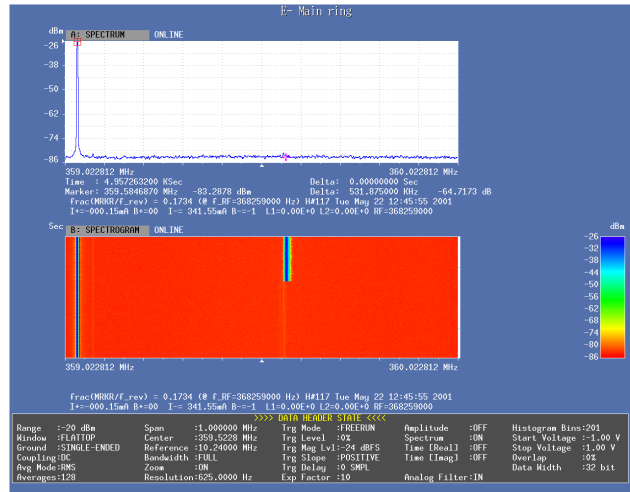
E- Main ring

dBm

A: SPECTRUM ONLINE

-13
-26
-39
-50
-61
-74
-86

359.022812 MHz 360.022812 MHz

Time : 4.957263200 KSec Delta: 0.00000000 Sec
Marker: 359.5846870 MHz -83.2878 dBm Delta: 531.875000 KHz -64.7173 dB
frac(MRKR/f_rev) = 0.1734 (@ f_RF=368259000 Hz) H#117 Tue May 22 12:45:55 2001
I+=-000.15mA B+=00 I-= 341.55mA B-=-1 L1=0.00E+0 L2=0.00E+0 RF=368259000

Sec

B: SPECTROGRAM ONLINE

359.022812 MHz 360.022812 MHz

dBm
-26
-32
-38
-44
-50
-56
-62
-68
-74
-80
-86

frac(MRKR/f_rev) = 0.1734 (@ f_RF=368259000 Hz) H#117 Tue May 22 12:45:55 2001
I+=-000.15mA B+=00 I-= 341.55mA B-=-1 L1=0.00E+0 L2=0.00E+0 RF=368259000

>>>> DATA HEADER STATE <<<<

| | | | | |
|---|---|---|---|---|
| Range :-20 dBm | Span :1.000000 MHz | Trg Mode :FREERUN | Amplitude :OFF | Histogram Bins:201 |
| Window :FLATTOP | Center :359.5228 MHz | Trg Level :0% | Spectrum :ON | Start Voltage :-1.00 V |
| Ground :SINGLE-ENDED | Reference :10.24000 MHz | Trg Mag Lvl:-24 dBFS | Time [Real] :OFF | Stop Voltage :1.00 V |
| Coupling:DC | Bandwidth :FULL | Trg Slope :POSITIVE | Time [Imag] :OFF | Overlap :0% |
| Avg Mode:RMS | Zoom :ON | Trg Delay :0 SMPL | | Data Width :32 bit |
| Averages:128 | Resolution:625.0000 Hz | Exp Factor :10 | Analog Filter:IN | |